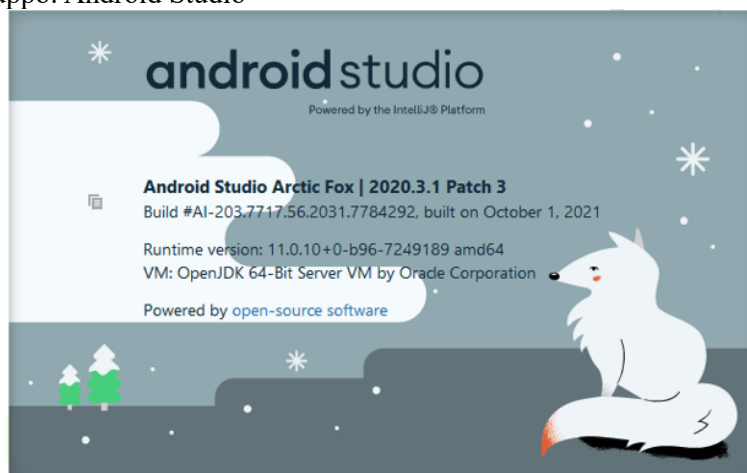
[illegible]: Android Studio

android studio

Powered by the IntelliJ® Platform

Android Studio Arctic Fox | 2020.3.1 Patch 3

Build #AI-203.7717.56.2031.7784292, built on October 1, 2021

Runtime version: 11.0.10+0-b96-7249189 amd64

VM: OpenJDK 64-Bit Server VM by Oracle Corporation

Powered by open-source software